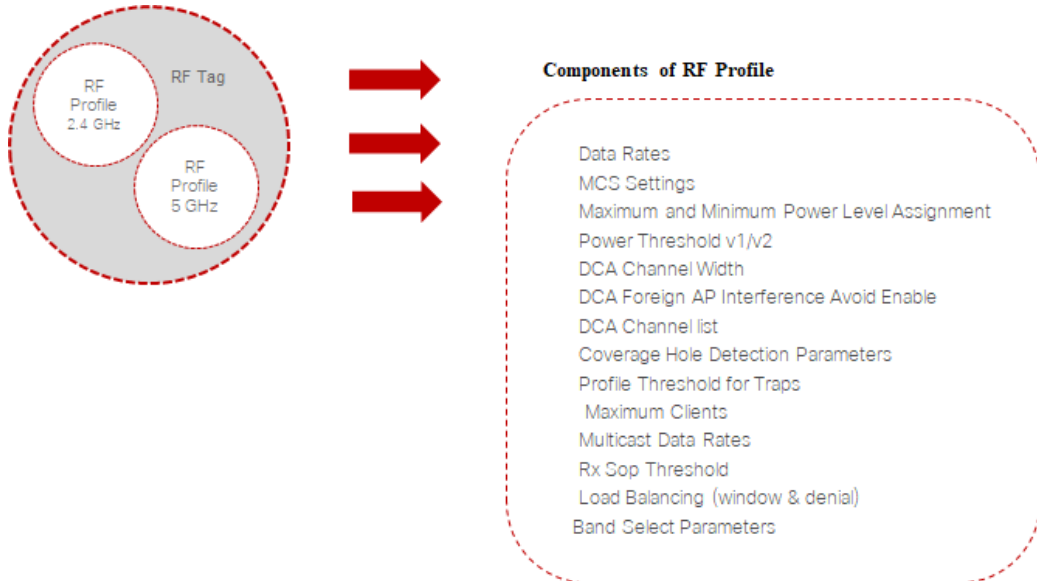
RF Profile 2.4 GHz

RF Tag

RF Profile 5 GHz

Components of RF Profile

Data Rates
MCS Settings
Maximum and Minimum Power Level Assignment
Power Threshold v1/v2
DCA Channel Width
DCA Foreign AP Interference Avoid Enable
DCA Channel list
Coverage Hole Detection Parameters
Profile Threshold for Traps
Maximum Clients
Multicast Data Rates
Rx Sop Threshold
Load Balancing (window & denial)
Band Select Parameters